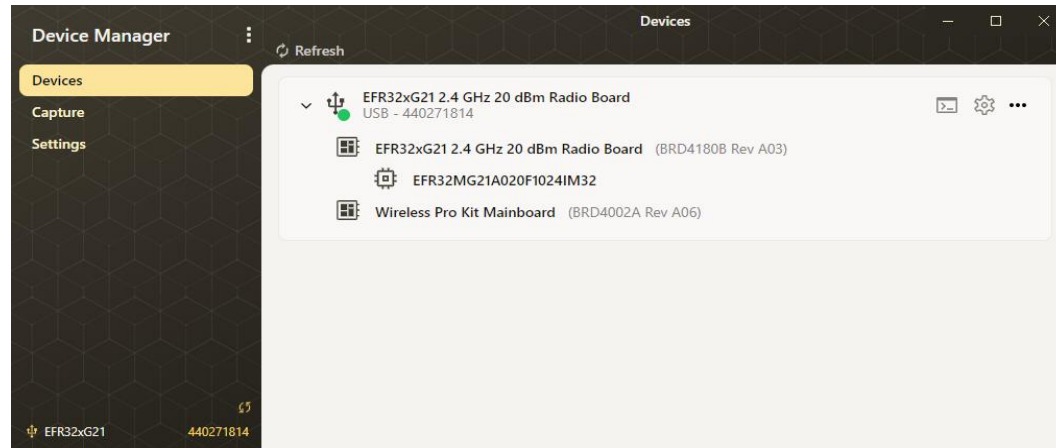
Device Manager

Devices
Capture
Settings

EFR32xG21 440271814

Devices

Refresh

EFR32xG21 2.4 GHz 20 dBm Radio Board
USB - 440271814

EFR32xG21 2.4 GHz 20 dBm Radio Board (BRD4180B Rev A03)

EFR32MG21A020F1024IM32

Wireless Pro Kit Mainboard (BRD4002A Rev A06)